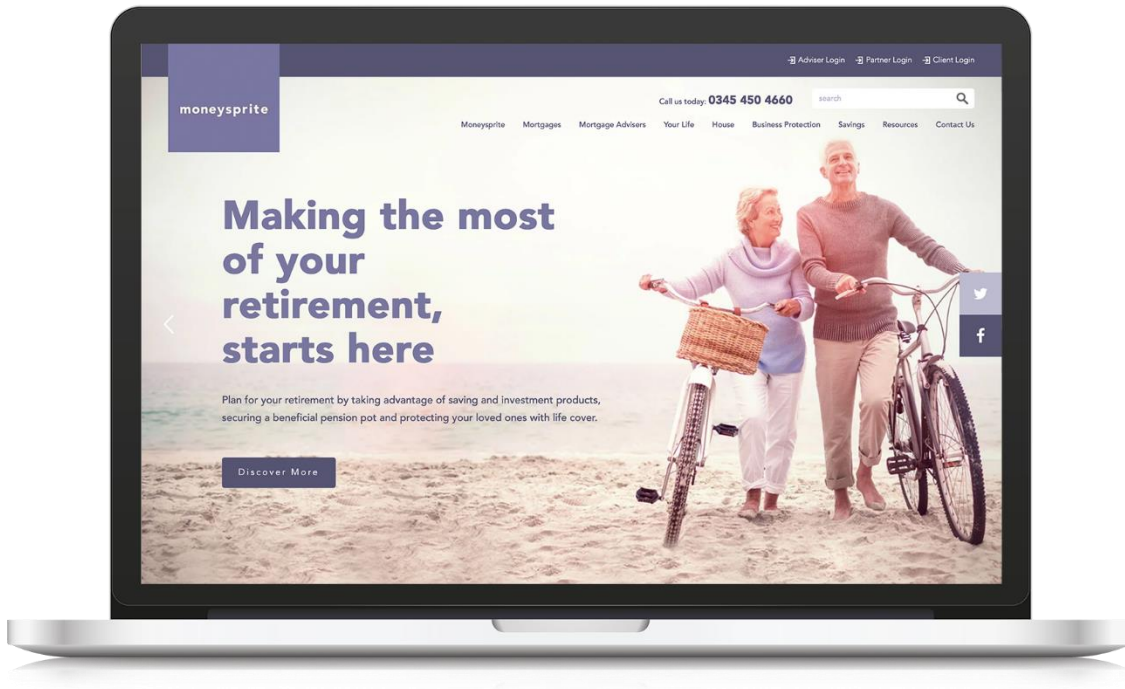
Adviser Login Partner Login Client Login

moneysprite

Call us today: 0345 450 4660

search

Moneysprite Mortgages Mortgage Advisers Your Life House Business Protection Savings Resources Contact Us

Making the most of your retirement, starts here

Plan for your retirement by taking advantage of saving and investment products, securing a beneficial pension pot and protecting your loved ones with life cover.

Discover More